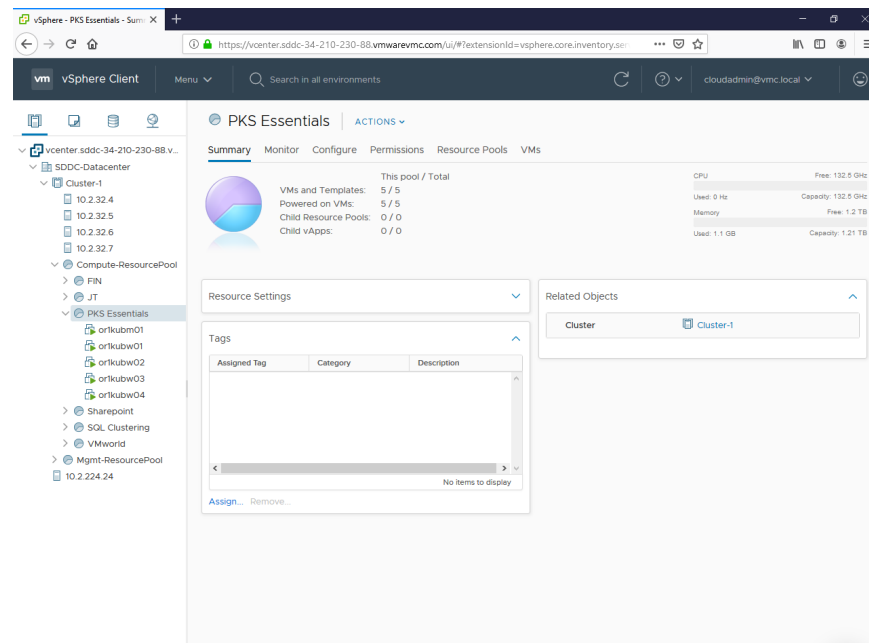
vSphere - PKS Essentials - Sum

https://vcenter.sddc-34-210-230-88.vmwarevmc.com/ui/#?extensionId=vsphere.core.inventory.se

vm vSphere Client Menu

Search in all environments

cloudadmin@vmc.local

vcenter.sddc-34-210-230-88.v...
SDDC-Datacenter
Cluster-1
10.2.32.4
10.2.32.5
10.2.32.6
10.2.32.7
Compute-ResourcePool
FIN
JT
PKS Essentials
or1kubm01
or1kubw01
or1kubw02
or1kubw03
or1kubw04
Sharepoint
SQL Clustering
VMworld
Mgmt-ResourcePool
10.2.224.24

PKS Essentials ACTIONS

Summary Monitor Configure Permissions Resource Pools VMs

This pool / Total
VMs and Templates: 5 / 5
Powered on VMs: 5 / 5
Child Resource Pools: 0 / 0
Child vApps: 0 / 0

CPU Free: 132.5 GHz
Used: 0 Hz Capacity: 132.5 GHz
Memory Free: 1.2 TB
Used: 1.1 GB Capacity: 1.21 TB

Resource Settings

Related Objects

Cluster Cluster-1

Tags

| Assigned Tag | Category | Description |
|---|---|---|

No items to display

Assign... Remove...